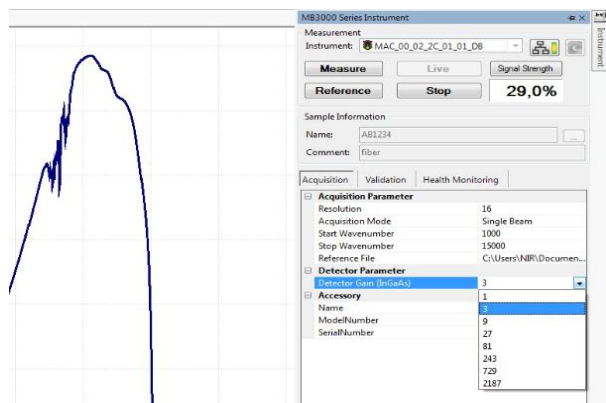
MB3000 Series Instrument

Instrument

Measurement

Instrument: MAC_00_02_2C_01_01_DB

Measure

Live

Signal Strength

Reference

Stop

29,0%

Sample Information

Name: AB1234

Comment: fiber

Acquisition | Validation | Health Monitoring

| | |
|---|---|
| Acquisition Parameter | |
| Resolution | 16 |
| Acquisition Mode | Single Beam |
| Start Wavenumber | 1000 |
| Stop Wavenumber | 15000 |
| Reference File | C:\Users\NIR\Documen... |
| Detector Parameter | |
| Detector Gain (InGaAs) | 3 |
| Accessory | |
| Name | |
| ModelNumber | |
| SerialNumber | |

1
3
9
27
81
243
729
2187